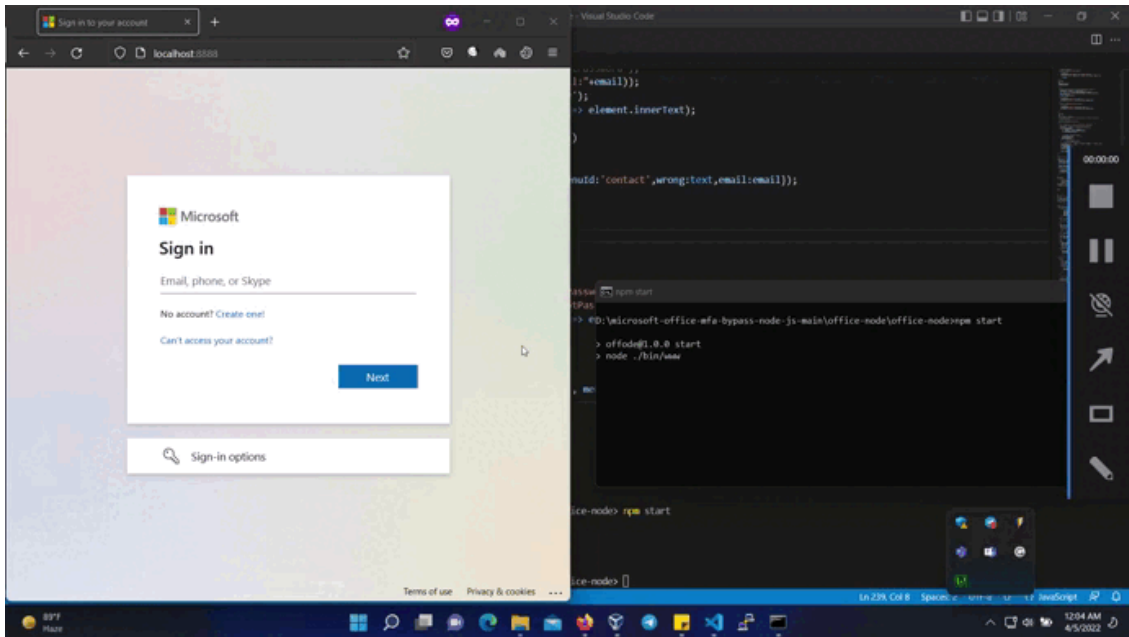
Sign in to your account
localhost:8888

Microsoft
Sign in
Email, phone, or Skype
No account? Create one!
Can't access your account?
Next

Sign-in options

Terms of use Privacy & cookies ...

- Visual Studio Code

l:"+email));
");
=> element.innerText);

)

nuId:'contact',wrong:text,email:email));

npm start
PD:\microsoft-office-mfa-bypass-node-js-main\office-node\office-node>npm start

> offode@1.0.0 start
> node ./bin/www

ice-node> npm start

ice-node> []

Ln 239, Col 8 Spaces: 2 UTF-8 LF JavaScript

00:00:00

89°F
Haze

12:04 AM
4/5/2022